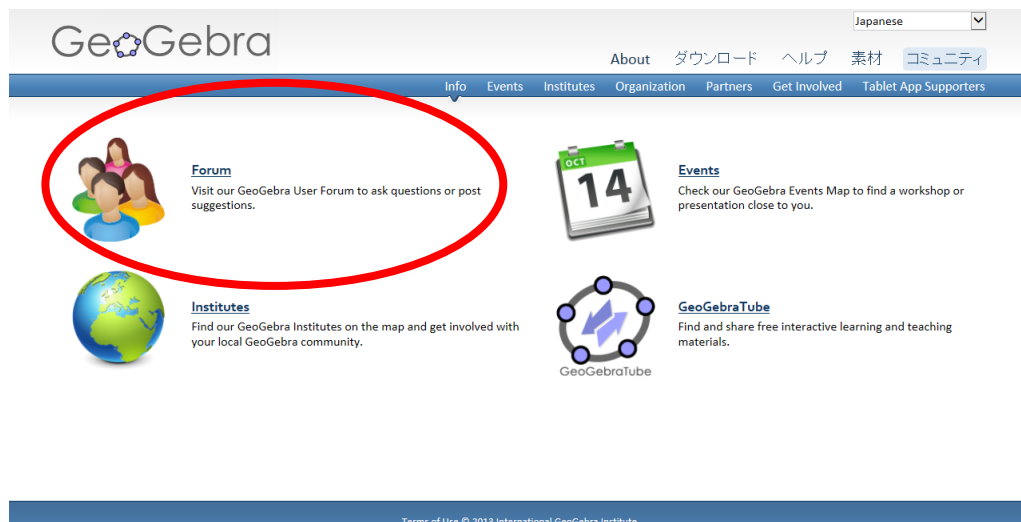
GeoGebra

Japanese

About ダウンロード ヘルプ 素材 コミュニティ

Info Events Institutes Organization Partners Get Involved Tablet App Supporters

Forum
Visit our GeoGebra User Forum to ask questions or post suggestions.

OCT 14

Events
Check our GeoGebra Events Map to find a workshop or presentation close to you.

Institutes
Find our GeoGebra Institutes on the map and get involved with your local GeoGebra community.

GeoGebraTube

GeoGebraTube
Find and share free interactive learning and teaching materials.

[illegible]